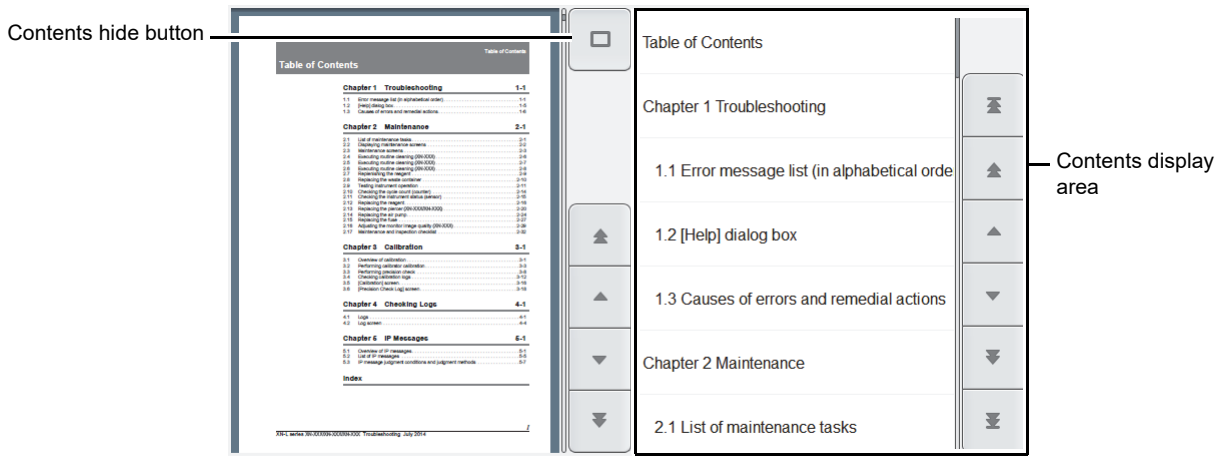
Contents hide button

Table of Contents

Table of Contents

Chapter 1 Troubleshooting 1-1

Chapter 2 Maintenance 2-1

Chapter 3 Calibration 3-1

Chapter 4 Checking Logs 4-1

Chapter 5 IP Messages 5-1

Index

Table of Contents

Chapter 1 Troubleshooting

1.1 Error message list (in alphabetical orde

1.2 [Help] dialog box

1.3 Causes of errors and remedial actions

Chapter 2 Maintenance

2.1 List of maintenance tasks

Contents display area